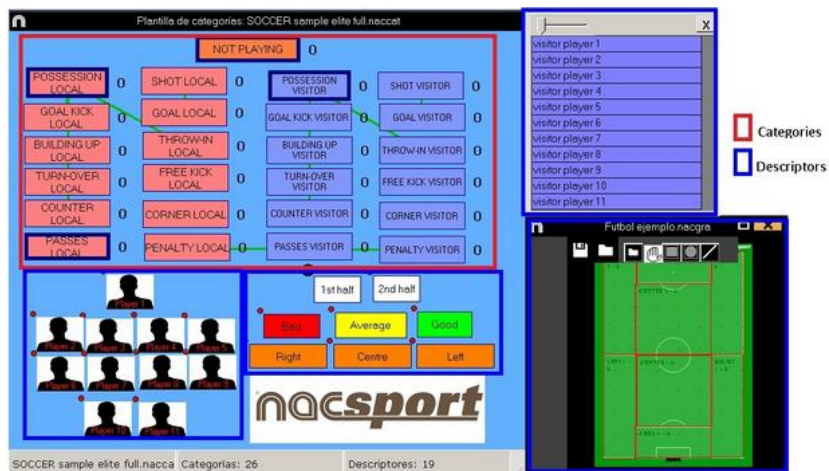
Plantilla de categorias: SOCCER sample elite full.naccat

NOT PLAYING 0

POSSESSION LOCAL 0
SHOT LOCAL 0
POSSESSION VISITOR 0
SHOT VISITOR 0

GOAL KICK LOCAL 0
GOAL LOCAL 0
GOAL KICK VISITOR 0
GOAL VISITOR 0

BUILDING UP LOCAL 0
THROW-IN LOCAL 0
BUILDING UP VISITOR 0
THROW-IN VISITOR 0

TURN-OVER LOCAL 0
FREE KICK LOCAL 0
TURN-OVER VISITOR 0
FREE KICK VISITOR 0

COUNTER LOCAL 0
CORNER LOCAL 0
COUNTER VISITOR 0
CORNER VISITOR 0

PASSES LOCAL 0
PENALTY LOCAL 0
PASSES VISITOR 0
PENALTY VISITOR 0

Player 1
Player 2
Player 3
Player 4
Player 5
Player 6
Player 7
Player 8
Player 9
Player 10
Player 11

1st half
2nd half
Bad
Average
Good
Right
Centre
Left

nacsport

x
visitor player 1
visitor player 2
visitor player 3
visitor player 4
visitor player 5
visitor player 6
visitor player 7
visitor player 8
visitor player 9
visitor player 10
visitor player 11

Categories
Descriptors

Futbol ejemplo.nacgra

SOCCER sample elite full.nacca | Categorias: 26 | Descriptores: 19